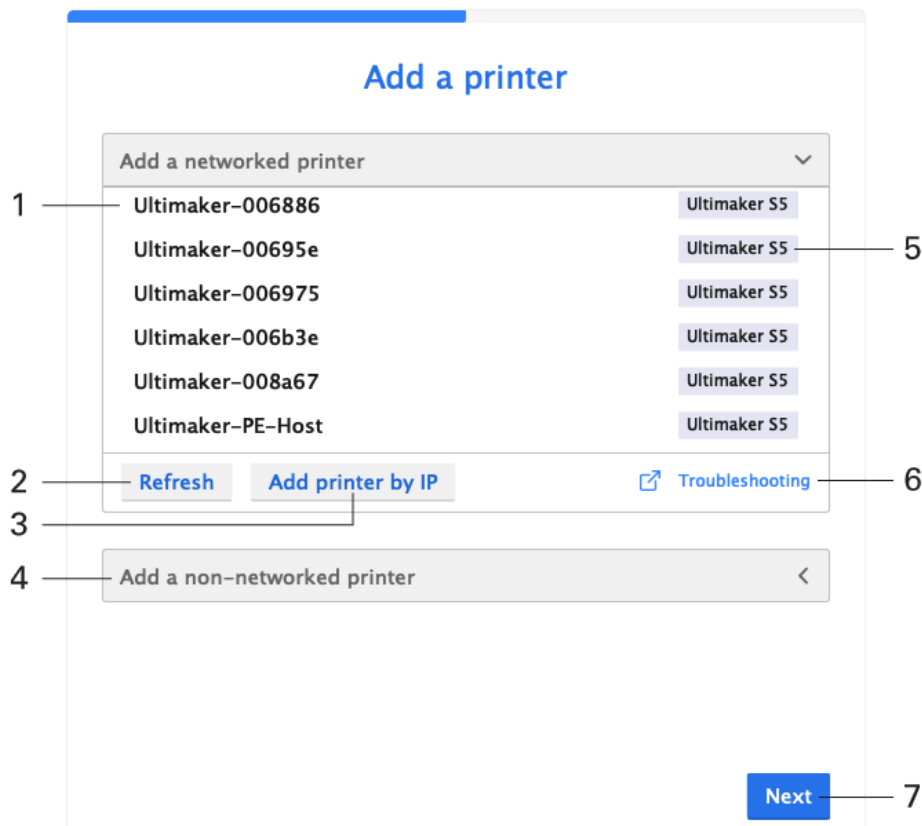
Add a printer

Add a networked printer

1 Ultimaker-006886 Ultimaker S5

Ultimaker-00695e Ultimaker S5 5

Ultimaker-006975 Ultimaker S5

Ultimaker-006b3e Ultimaker S5

Ultimaker-008a67 Ultimaker S5

Ultimaker-PE-Host Ultimaker S5

2 Refresh

3 Add printer by IP

Troubleshooting 6

4 Add a non-networked printer

Next 7